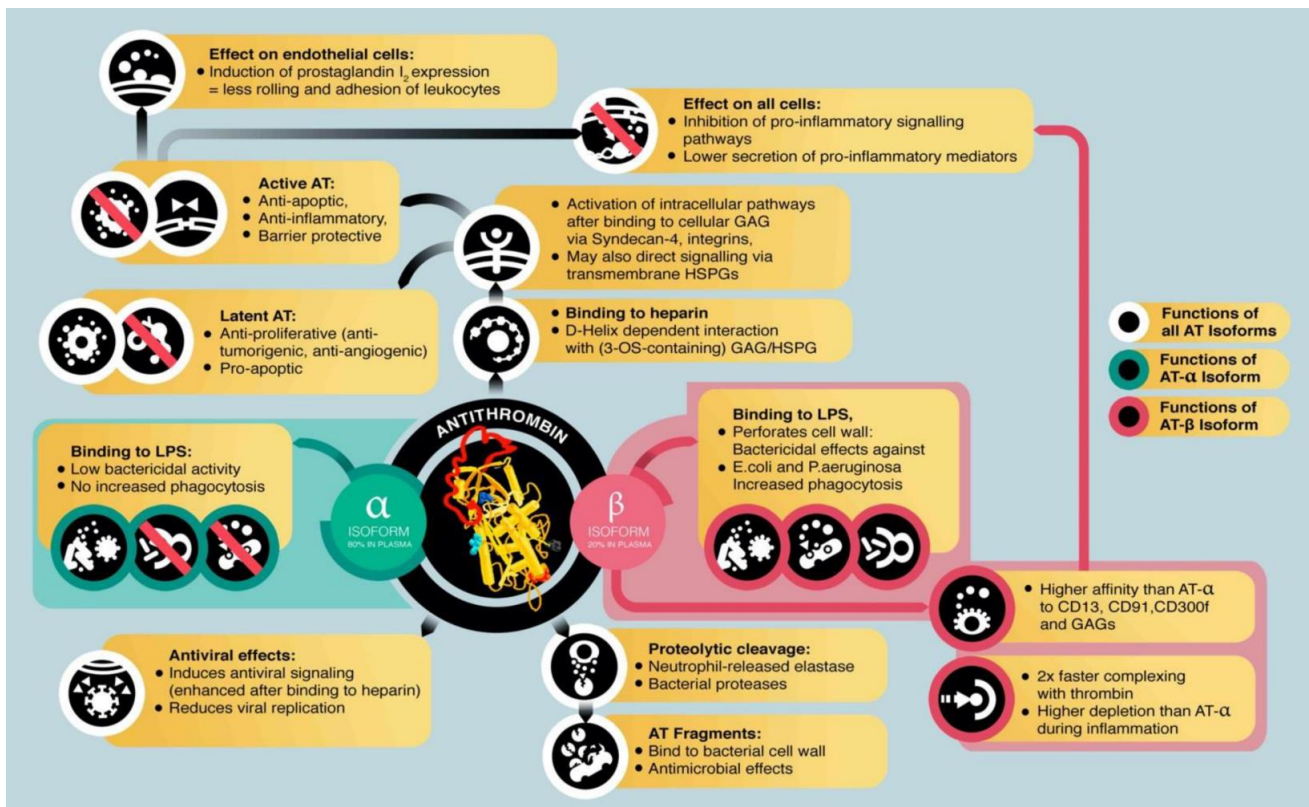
Effect on endothelial cells:
• Induction of prostaglandin $I_2$ expression = less rolling and adhesion of leukocytes

Effect on all cells:
• Inhibition of pro-inflammatory signalling pathways
• Lower secretion of pro-inflammatory mediators

Active AT:
• Anti-apoptic,
• Anti-inflammatory,
• Barrier protective

• Activation of intracellular pathways after binding to cellular GAG via Syndecan-4, integrins,
• May also direct signalling via transmembrane HSPGs

Latent AT:
• Anti-proliferative (anti-tumorigenic, anti-angiogenic)
• Pro-apoptic

Binding to heparin
• D-Helix dependent interaction with (3-OS-containing) GAG/HSPG

Functions of all AT Isoforms
Functions of AT-α Isoform
Functions of AT-β Isoform

ANTITHROMBIN

Binding to LPS:
• Low bactericidal activity
• No increased phagocytosis

α ISOFORM 80% IN PLASMA

β ISOFORM 20% IN PLASMA

Binding to LPS,
• Perforates cell wall: Bactericidal effects against
• E.coli and P.aeruginosa Increased phagocytosis

• Higher affinity than AT-α to CD13, CD91,CD300f and GAGs

• 2x faster complexing with thrombin
• Higher depletion than AT-α during inflammation

Antiviral effects:
• Induces antiviral signaling (enhanced after binding to heparin)
• Reduces viral replication

Proteolytic cleavage:
• Neutrophil-released elastase
• Bacterial proteases

AT Fragments:
• Bind to bacterial cell wall
• Antimicrobial effects